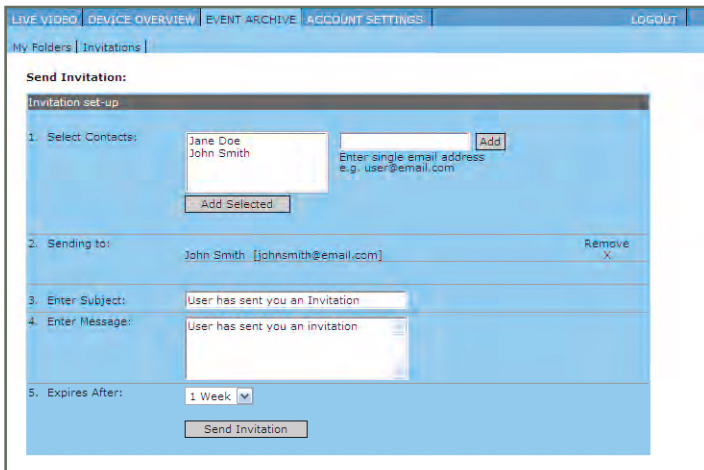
LIVE VIDEO | DEVICE OVERVIEW | EVENT ARCHIVE | ACCOUNT SETTINGS | LOGOUT

My Folders | Invitations |

Send Invitation:

Invitation set-up

1. Select Contacts:

Jane Doe
John Smith

Add Selected

Add

Enter single email address
e.g. user@email.com

2. Sending to:

John Smith [johnsmith@email.com]

Remove
X

3. Enter Subject:

User has sent you an Invitation

4. Enter Message:

User has sent you an invitation

5. Expires After:

1 Week

Send Invitation